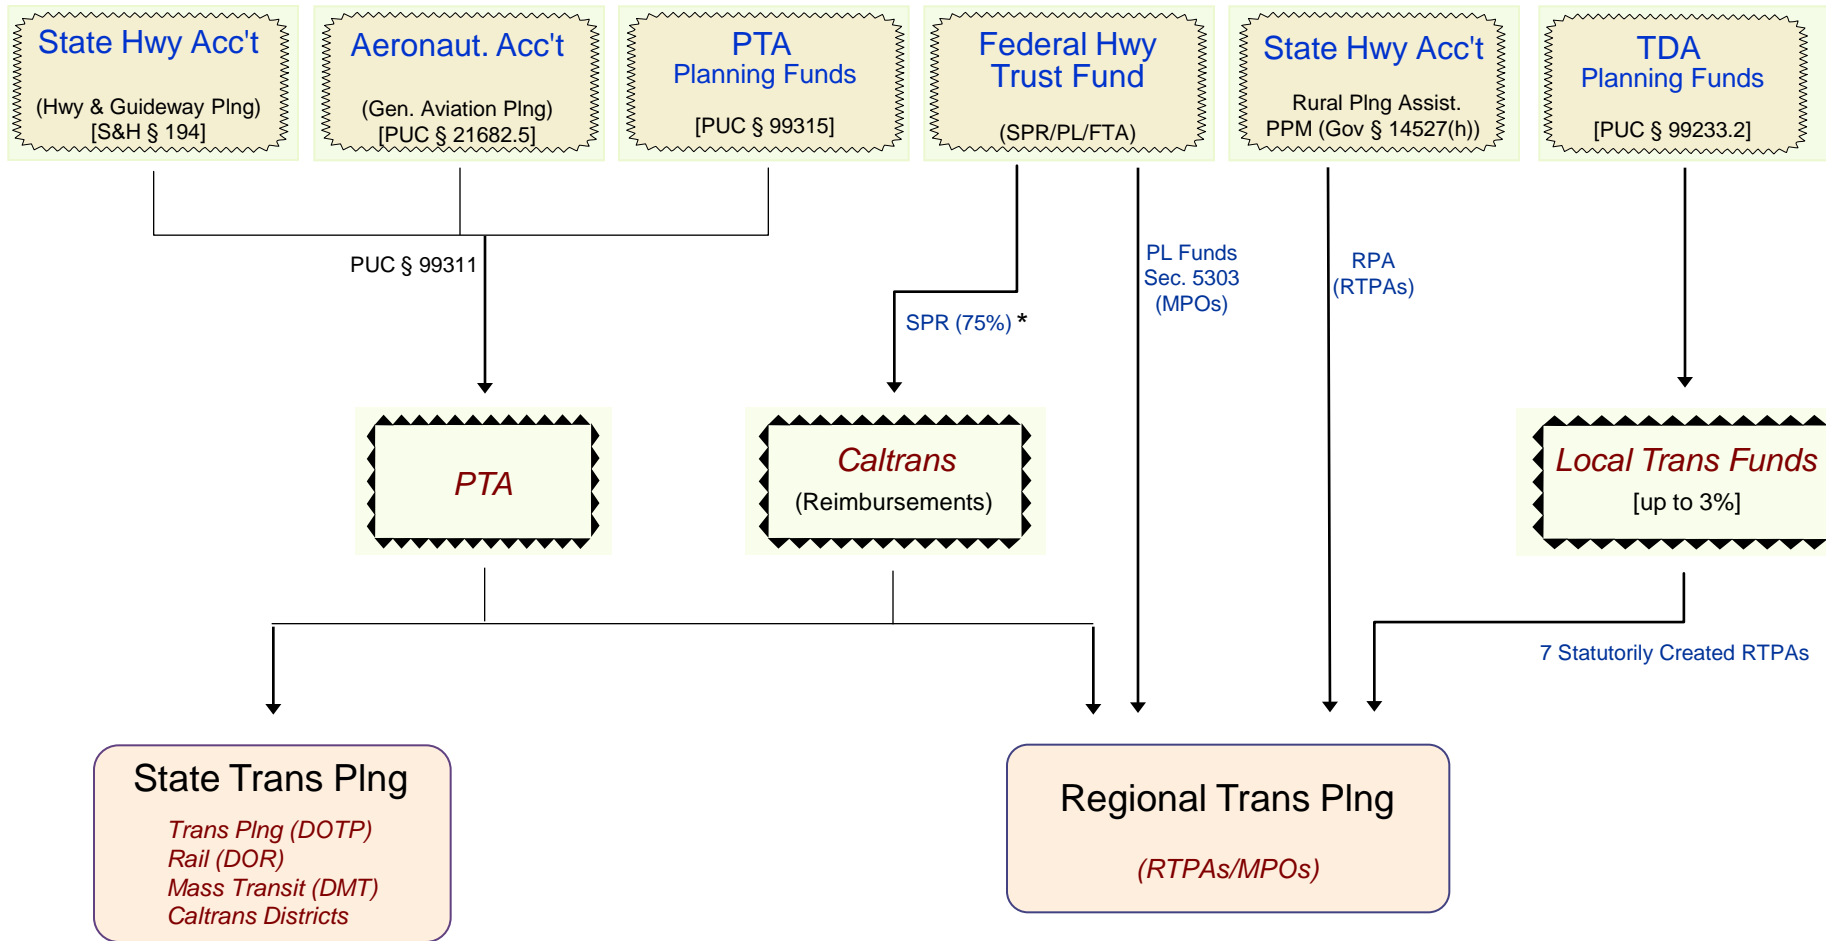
State Hwy Acc't
(Hwy & Guideway Plng)
[S&H § 194]

Aeronaut. Acc't
(Gen. Aviation Plng)
[PUC § 21682.5]

PTA
Planning Funds
[PUC § 99315]

Federal Hwy
Trust Fund
(SPR/PL/FTA)

State Hwy Acc't
Rural Plng Assist.
PPM (Gov § 14527(h))

TDA
Planning Funds
[PUC § 99233.2]

PUC § 99311

SPR (75%) *

PL Funds
Sec. 5303
(MPOs)

RPA
(RTPAs)

PTA

Caltrans
(Reimbursements)

Local Trans Funds
[up to 3%]

7 Statutorily Created RTPAs

State Trans Plng
Trans Plng (DOTP)
Rail (DOR)
Mass Transit (DMT)
Caltrans Districts

Regional Trans Plng
(RTPAs/MPOs)